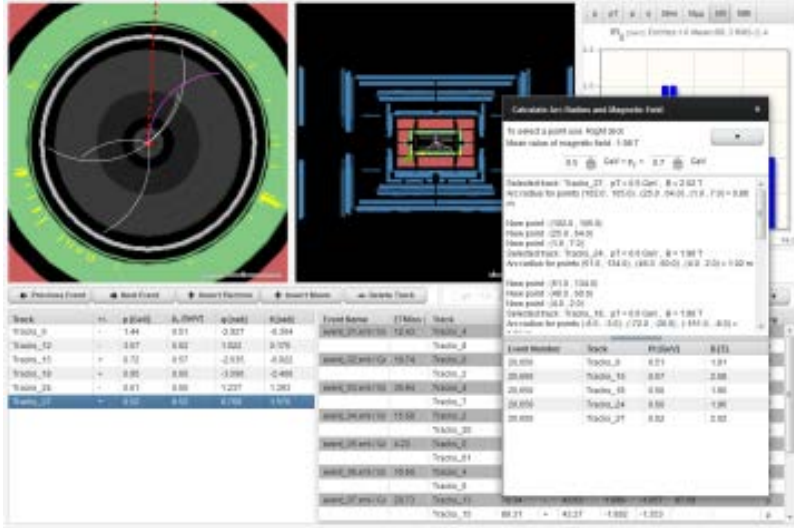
Calculate Arc Radius and Magnetic Field

To select a point use: Right click
Mean value of magnetic field: 1.98 T

0.5 GeV < $p_T$ < 0.7 GeV

Selected track: Tracks_27 , pT = 0.6 GeV , B = 2.02 T
Arc radius for points: (102.0, 105.0) , (25.0 , 54.0) , (1.0 , 7.0) = 0.99 m

New point: (102.0 , 105.0)
New point: (25.0 , 54.0)
New point: (1.0 , 7.0)
Selected track: Tracks_24 , pT = 0.6 GeV , B = 1.98 T
Arc radius for points: (61.0 , 134.0) , (40.0 , 60.0) , (4.0 , 2.0) = 1.02 m

New point: (61.0 , 134.0)
New point: (40.0 , 50.0)
New point: (4.0 , 2.0)
Selected track: Tracks_15 , pT = 0.6 GeV , B = 1.98 T

| Event Number | Track | Pt (GeV) | B (T) |
|---|---|---|---|
| 28,659 | Tracks_8 | 0.51 | 1.91 |
| 28,659 | Tracks_10 | 0.57 | 2.08 |
| 28,659 | Tracks_15 | 0.56 | 1.98 |
| 28,659 | Tracks_24 | 0.56 | 1.98 |
| 28,659 | Tracks_27 | 0.62 | 2.02 |

Previous Event | Next Event | Insert Electron | Insert Muon | Delete Track

| Track | +/- | p (GeV) | $p_T$ (GeV) | φ (rad) | θ (rad) |
|---|---|---|---|---|---|
| Tracks_8 | - | 1.44 | 0.51 | -0.927 | -0.394 |
| Tracks_12 | - | 0.67 | 0.52 | 1.022 | 0.176 |
| Tracks_15 | + | 0.72 | 0.57 | -2.935 | -0.922 |
| Tracks_19 | + | 0.85 | 0.56 | -3.098 | -0.466 |
| Tracks_24 | - | 0.61 | 0.56 | 1.237 | 1.263 |
| Tracks_27 | + | 0.62 | 0.62 | 0.765 | 1.570 |